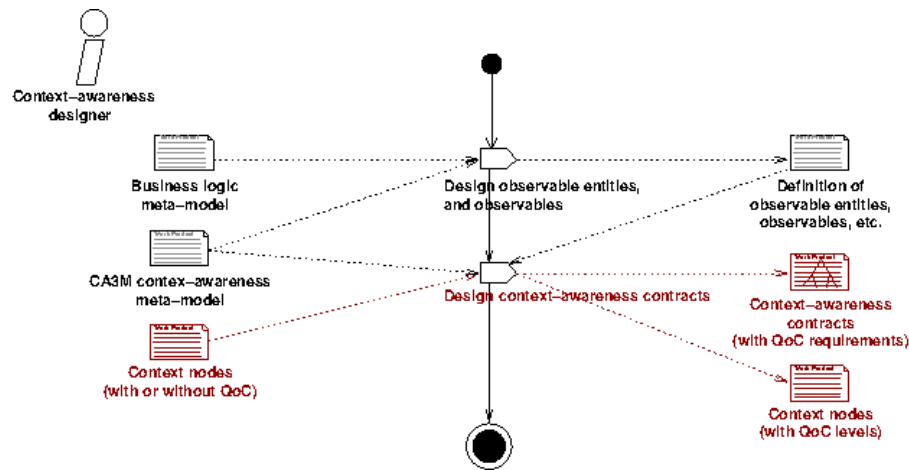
Context−awareness designer

Business logic meta−model

CA3M contex−awareness meta−model

Context nodes (with or without QoC)

Design observable entities, and observables

Design context−awareness contracts

Definition of observable entities, observables, etc.

Context−awareness contracts (with QoC requirements)

Context nodes (with QoC levels)